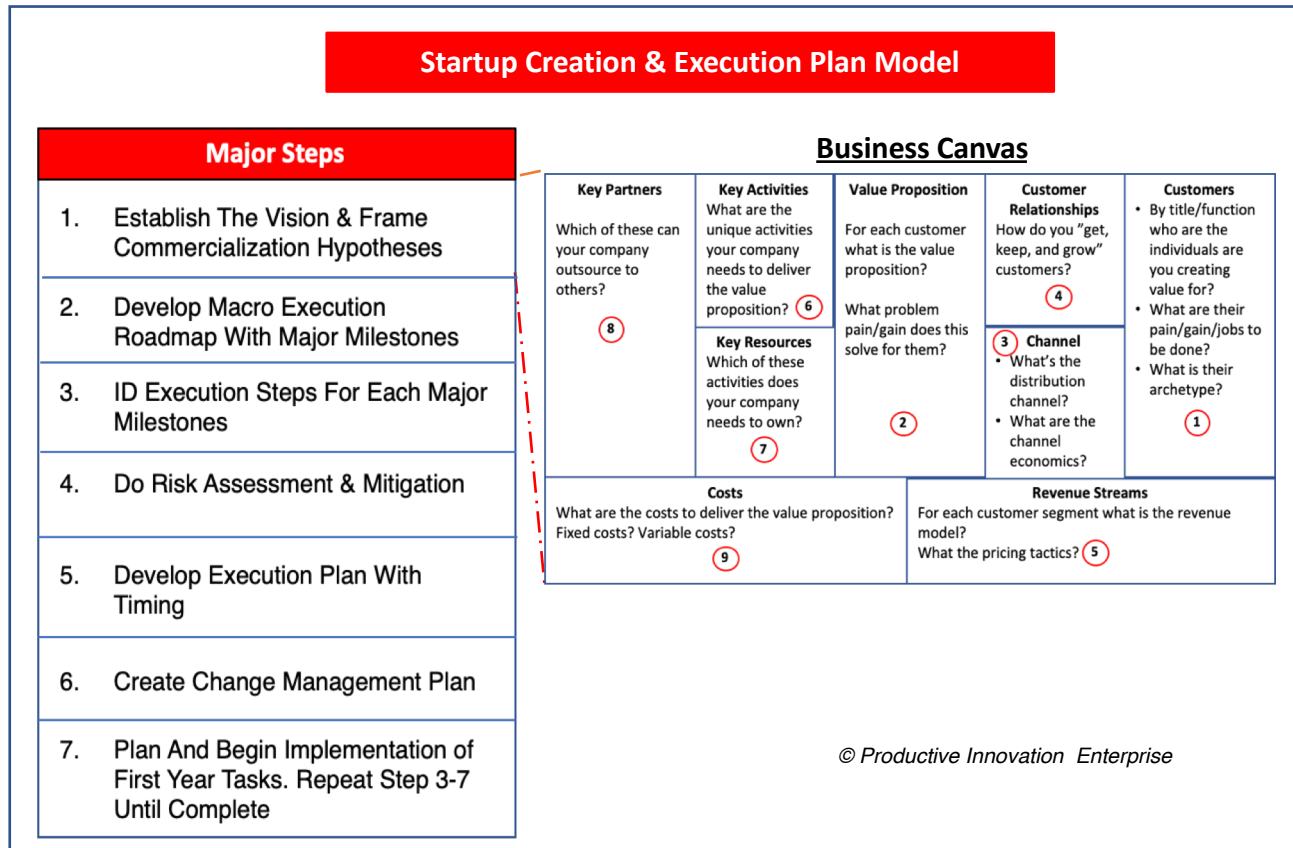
Startup Creation & Execution Plan Model

Major Steps

1. Establish The Vision & Frame Commercialization Hypotheses

2. Develop Macro Execution Roadmap With Major Milestones

3. ID Execution Steps For Each Major Milestones

4. Do Risk Assessment & Mitigation

5. Develop Execution Plan With Timing

6. Create Change Management Plan

7. Plan And Begin Implementation of First Year Tasks. Repeat Step 3-7 Until Complete

Business Canvas

Key Partners
Which of these can your company outsource to others?
8

Key Activities
What are the unique activities your company needs to deliver the value proposition? 6

Key Resources
Which of these activities does your company needs to own?
7

Value Proposition
For each customer what is the value proposition?

What problem pain/gain does this solve for them?
2

Customer Relationships
How do you "get, keep, and grow" customers?
4

3 Channel
• What's the distribution channel?
• What are the channel economics?

Customers
• By title/function who are the individuals are you creating value for?
• What are their pain/gain/jobs to be done?
• What is their archetype?
1

Costs
What are the costs to deliver the value proposition? Fixed costs? Variable costs?
9

Revenue Streams
For each customer segment what is the revenue model?
What the pricing tactics? 5

© Productive Innovation Enterprise